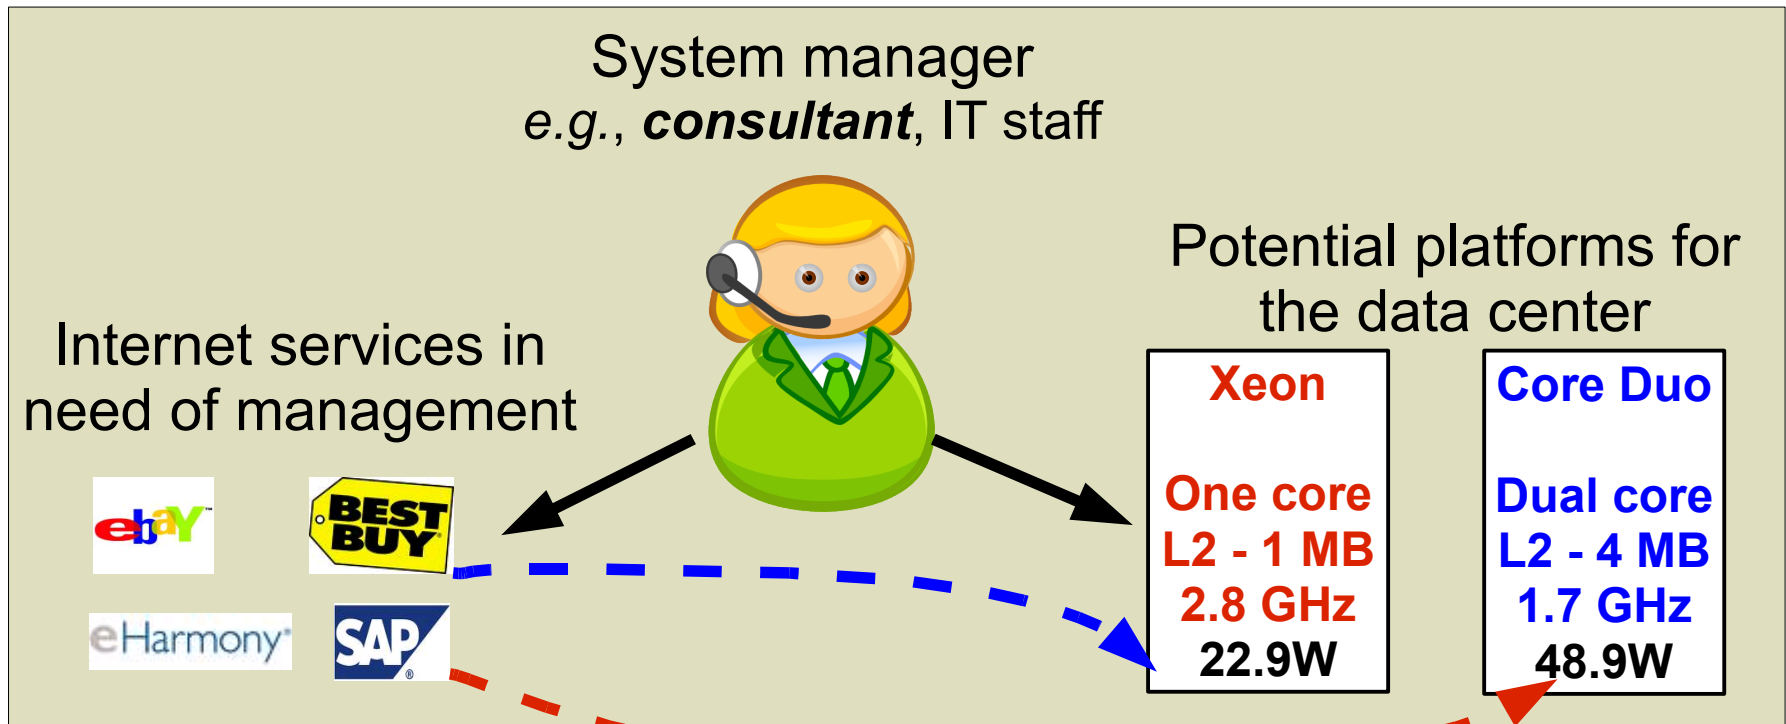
System manager
e.g., ***consultant***, IT staff

Internet services in need of management

ebaY

BEST BUY

eHarmony

SAP

Potential platforms for the data center

Xeon

One core
L2 - 1 MB
2.8 GHz
22.9W

Core Duo

Dual core
L2 - 4 MB
1.7 GHz
48.9W